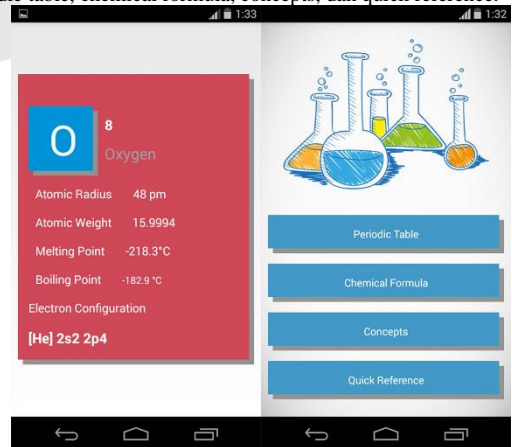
ic table, chemical formula, concepts, dan quick reference

1:33

O
8
Oxygen

Atomic Radius 48 pm

Atomic Weight 15.9994

Melting Point -218.3°C

Boiling Point -182.9 °C

Electron Configuration

[He] 2s2 2p4

1:32

Periodic Table

Chemical Formula

Concepts

Quick Reference